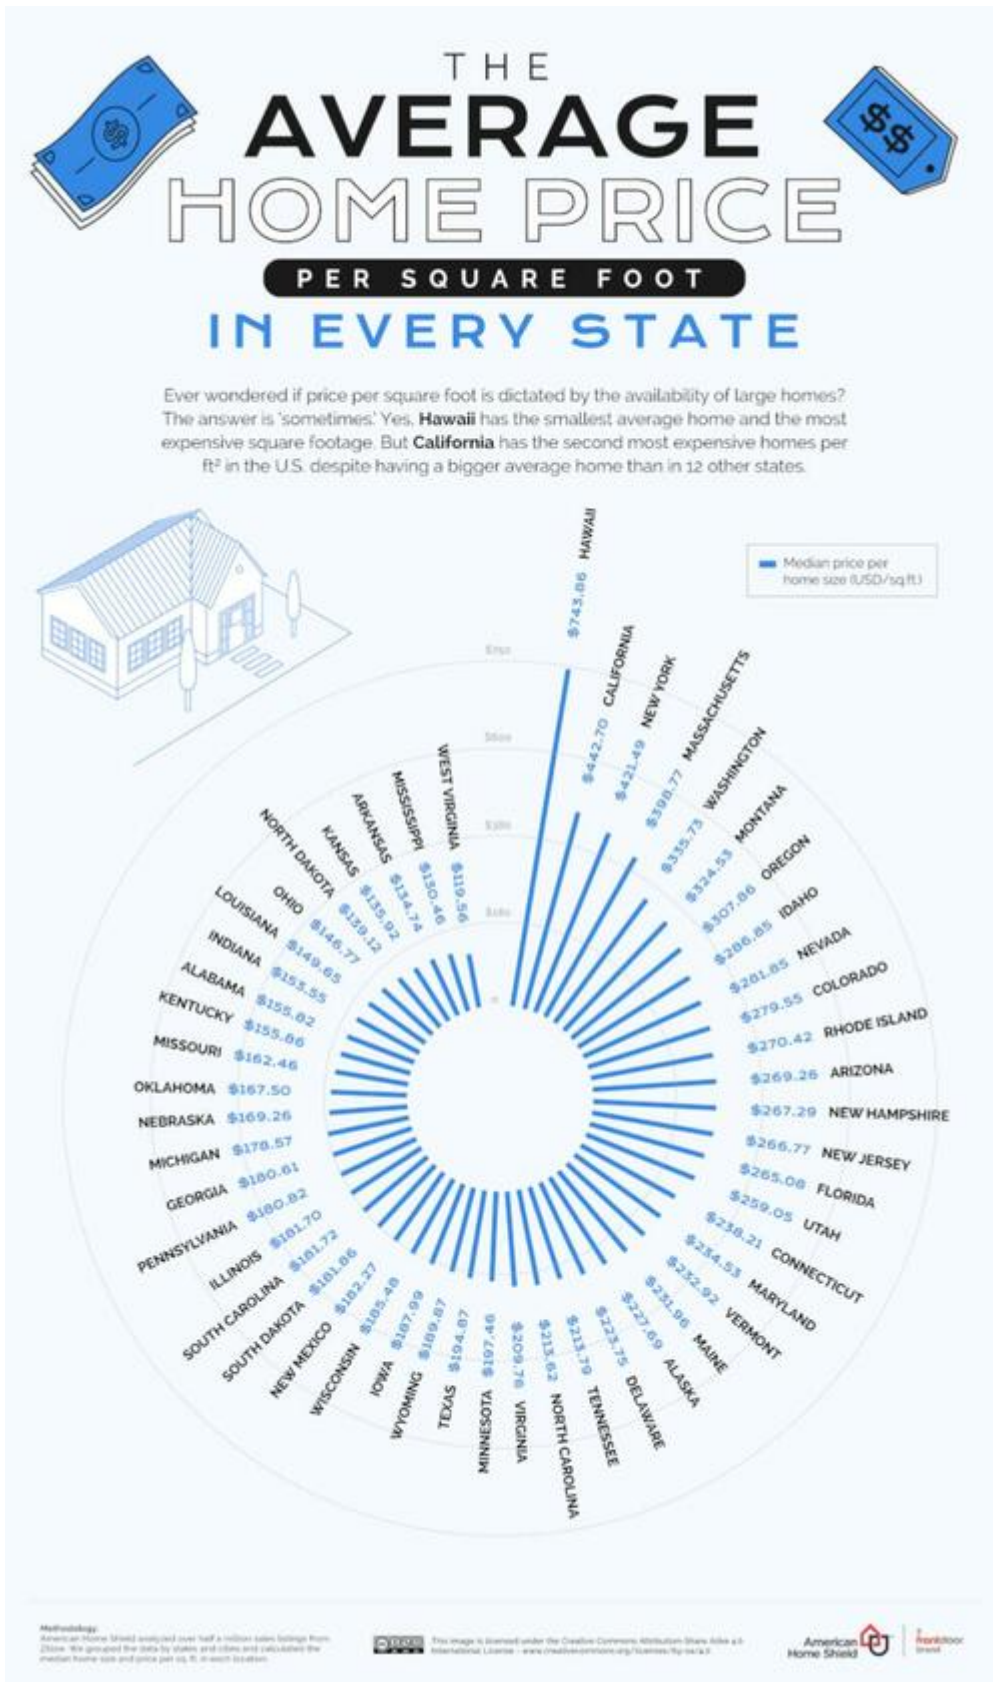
THE AVERAGE HOME PRICE PER SQUARE FOOT IN EVERY STATE

Ever wondered if price per square foot is dictated by the availability of large homes? The answer is 'sometimes.' Yes, **Hawaii** has the smallest average home and the most expensive square footage. But **California** has the second most expensive homes per ft² in the U.S. despite having a bigger average home than in 12 other states.

Median price per home size (USD/sq ft.)

$700
$600
$300
$200
$100
0

HAWAII $743.86
CALIFORNIA $442.70
NEW YORK $421.49
MASSACHUSETTS $398.77
WASHINGTON $335.73
MONTANA $324.53
OREGON $307.86
IDAHO $286.85
NEVADA $281.85
COLORADO $279.55
RHODE ISLAND $270.42
ARIZONA $269.26
NEW HAMPSHIRE $267.29
NEW JERSEY $266.77
FLORIDA $265.08
UTAH $259.05
CONNECTICUT $238.21
MARYLAND $234.53
VERMONT $232.92
MAINE $231.96
ALASKA $227.69
DELAWARE $223.75
TENNESSEE $213.79
NORTH CAROLINA $213.62
VIRGINIA $209.76
MINNESOTA $197.46
TEXAS $194.87
WYOMING $189.87
IOWA $187.99
WISCONSIN $185.48
NEW MEXICO $182.27
SOUTH DAKOTA $181.86
SOUTH CAROLINA $181.72
ILLINOIS $181.70
PENNSYLVANIA $180.82
GEORGIA $180.61
MICHIGAN $178.57
NEBRASKA $169.26
OKLAHOMA $167.50
MISSOURI $162.46
KENTUCKY $155.86
ALABAMA $155.82
INDIANA $153.55
LOUISIANA $149.65
OHIO $146.77
NORTH DAKOTA $139.12
KANSAS $135.92
ARKANSAS $134.74
MISSISSIPPI $130.46
WEST VIRGINIA $119.56

Methodology:
American Home Shield analyzed over half a million sales listings from Zillow. We grouped the data by states and cities and calculated the median home size and price per sq. ft. in each location.

This image is licensed under the Creative Commons Attribution-Share Alike 4.0 International License - www.creativecommons.org/licenses/by-sa/4.0

American Home Shield | a frontdoor brand